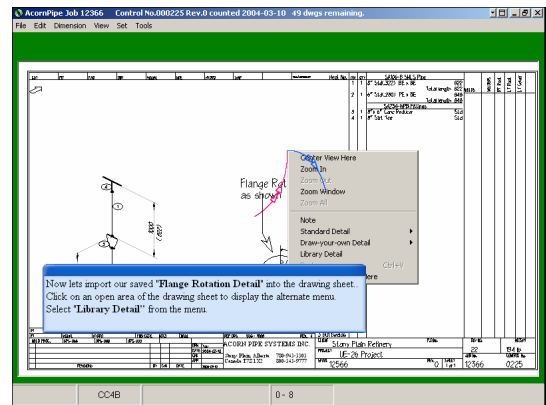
AcornPipe Job 12366 Control No.000225 Rev.0 counted 2004-03-10 49 dwgs remaining.

File Edit Dimension View Set Tools

Flange Rot
as show

Center View Here
Zoom In
Zoom Out
Zoom Window
Zoom All

Note
Standard Detail
Draw-your-own Detail
Library Detail

Now lets import our saved "Flange Rotation Detail" into the drawing sheet.. Click on an open area of the drawing sheet to display the alternate menu. Select "Library Detail" from the menu.

ACORN PIPE SYSTEMS INC.

Stony Plain Refinery

UE-2b Project

12566

12366

0225

CC4B

0 - 8